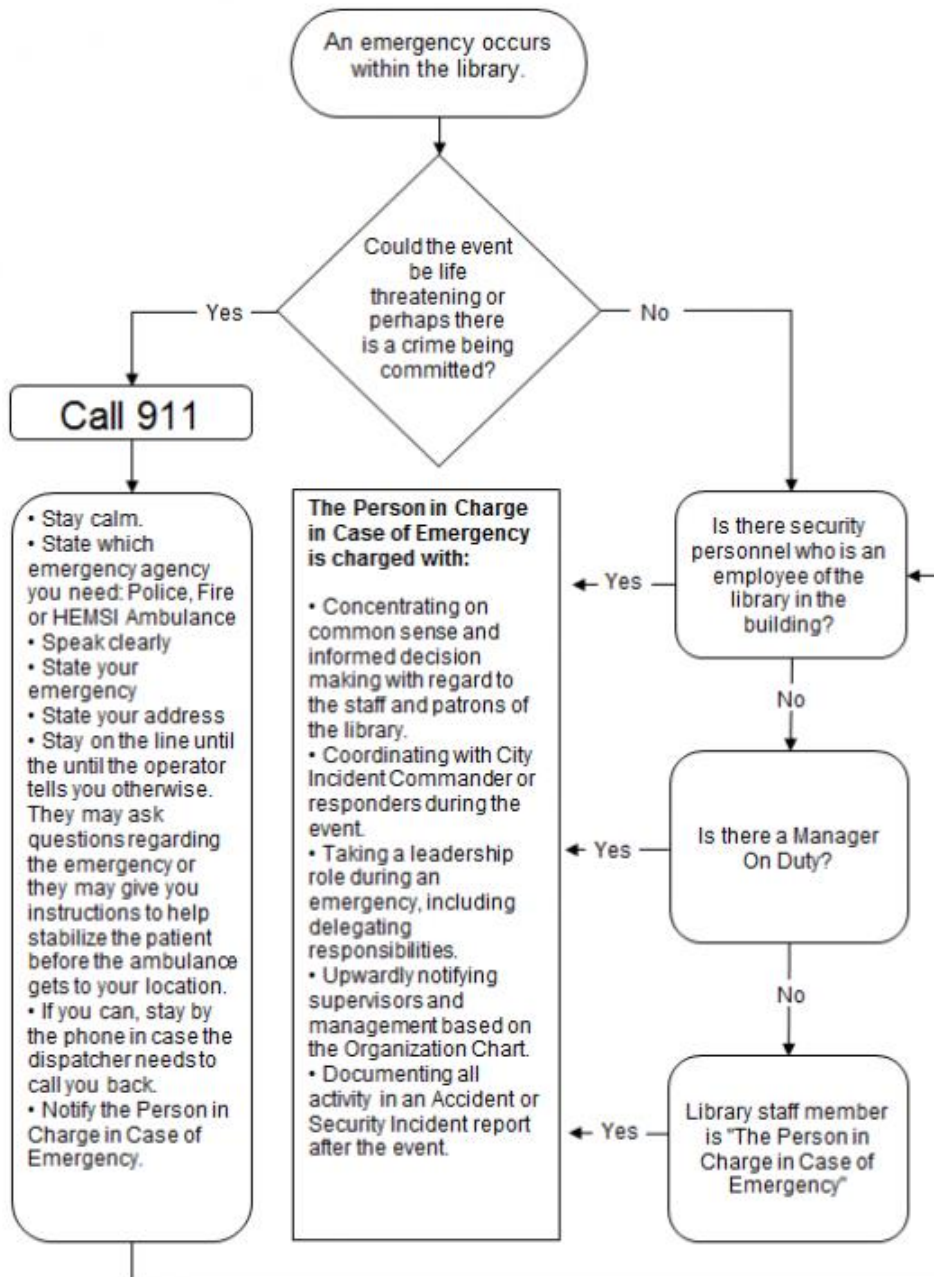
An emergency occurs within the library.

Could the event be life threatening or perhaps there is a crime being committed?

Yes

No

Call 911

• Stay calm.
• State which emergency agency you need: Police, Fire or HEMSI Ambulance
• Speak clearly
• State your emergency
• State your address
• Stay on the line until the until the operator tells you otherwise. They may ask questions regarding the emergency or they may give you instructions to help stabilize the patient before the ambulance gets to your location.
• If you can, stay by the phone in case the dispatcher needs to call you back.
• Notify the Person in Charge in Case of Emergency.

The Person in Charge in Case of Emergency is charged with:

• Concentrating on common sense and informed decision making with regard to the staff and patrons of the library.
• Coordinating with City Incident Commander or responders during the event.
• Taking a leadership role during an emergency, including delegating responsibilities.
• Upwardly notifying supervisors and management based on the Organization Chart.
• Documenting all activity in an Accident or Security Incident report after the event.

Yes

Is there security personnel who is an employee of the library in the building?

No

Yes

Is there a Manager On Duty?

No

Yes

Library staff member is "The Person in Charge in Case of Emergency"